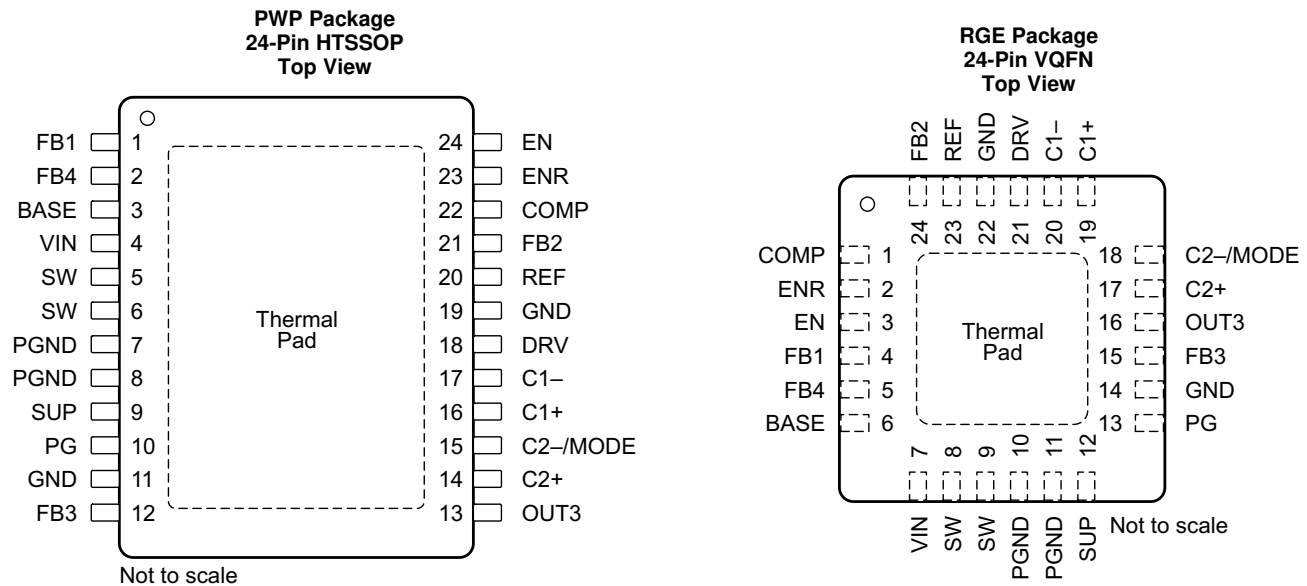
PWP Package
24-Pin HTSSOP
Top View

FB1 1
FB4 2
BASE 3
VIN 4
SW 5
SW 6
PGND 7
PGND 8
SUP 9
PG 10
GND 11
FB3 12

24 EN
23 ENR
22 COMP
21 FB2
20 REF
19 GND
18 DRV
17 C1–
16 C1+
15 C2–/MODE
14 C2+
13 OUT3

Thermal Pad

Not to scale

RGE Package
24-Pin VQFN
Top View

FB2 REF GND DRV C1– C1+
24 23 22 21 20 19

COMP 1
ENR 2
EN 3
FB1 4
FB4 5
BASE 6

18 C2–/MODE
17 C2+
16 OUT3
15 FB3
14 GND
13 PG

Thermal Pad

7 8 9 10 11 12
VIN SW SW PGND PGND SUP

Not to scale